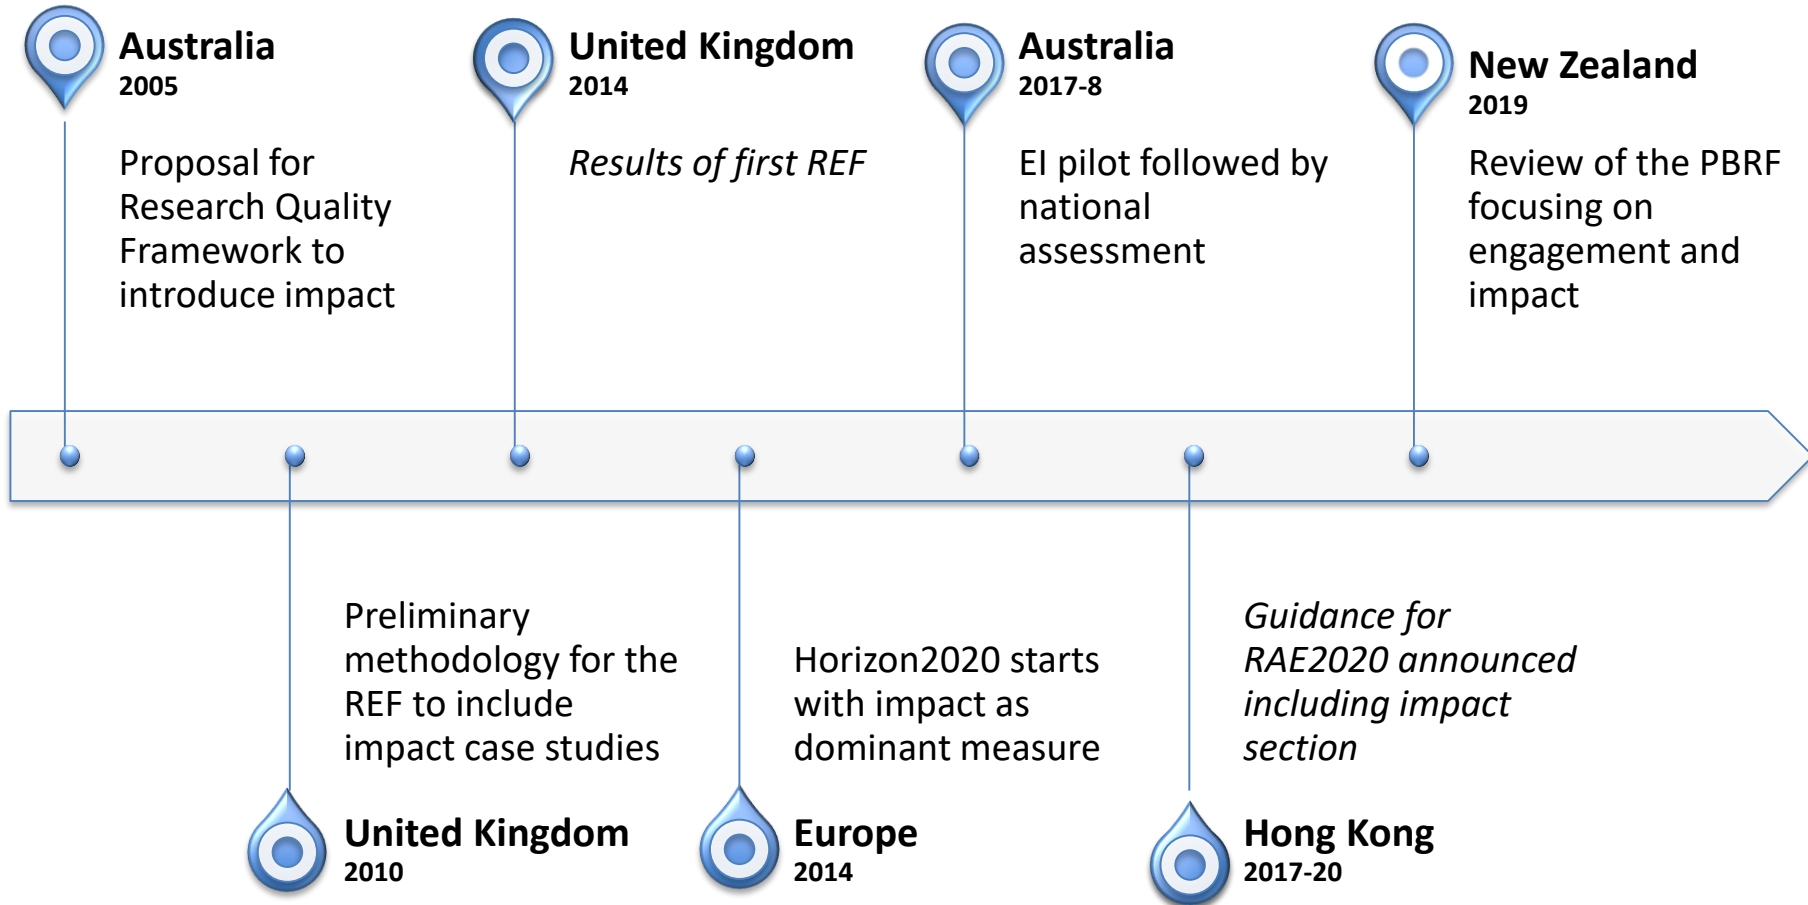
**Australia**
**2005**

Proposal for Research Quality Framework to introduce impact

**United Kingdom**
**2014**

*Results of first REF*

**Australia**
**2017-8**

EI pilot followed by national assessment

**New Zealand**
**2019**

Review of the PBRF focusing on engagement and impact

Preliminary methodology for the REF to include impact case studies

**United Kingdom**
**2010**

Horizon2020 starts with impact as dominant measure

**Europe**
**2014**

*Guidance for RAE2020 announced including impact section*

**Hong Kong**
**2017-20**